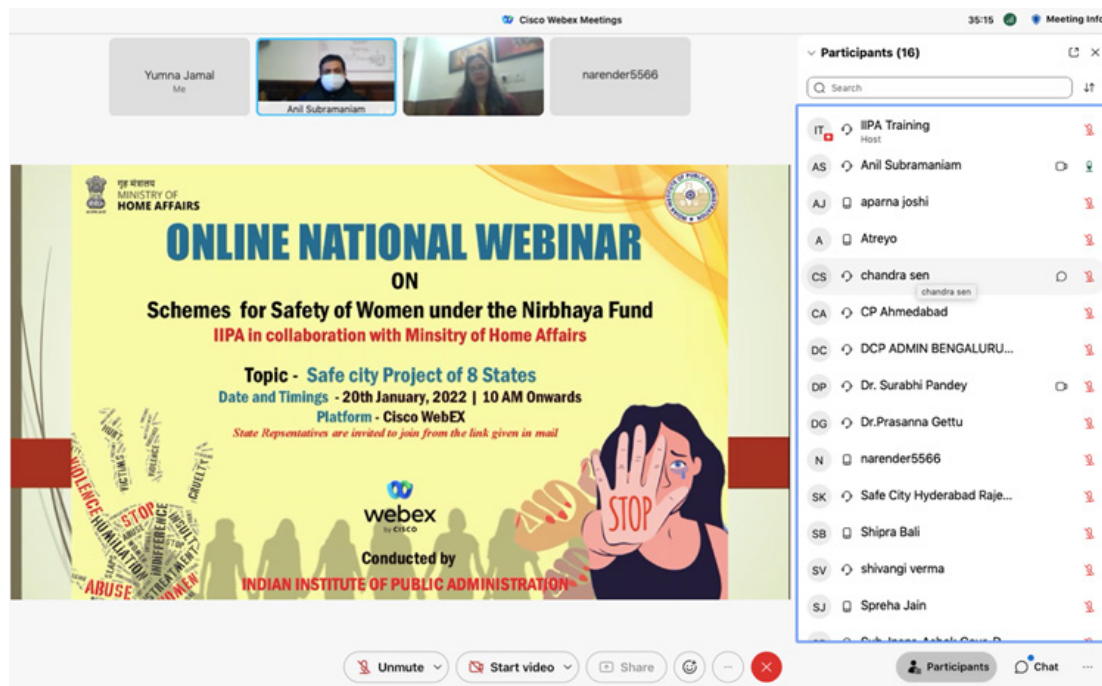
Cisco Webex Meetings

35:15

Meeting Info

Yumna Jamal
Me

Anil Subramaniam

narender5566

गृह मंत्रालय
MINISTRY OF
HOME AFFAIRS

ONLINE NATIONAL WEBINAR
ON
Schemes for Safety of Women under the Nirbhaya Fund
IIPA in collaboration with Minsitry of Home Affairs

Topic - Safe city Project of 8 States
Date and Timings - 20th January, 2022 | 10 AM Onwards
Platform - Cisco WebEX
State Repsentatives are invited to join from the link given in mail

webex
by CISCO

Conducted by
INDIAN INSTITUTE OF PUBLIC ADMINISTRATION

VIOLENCE VICTIM STOP HUMILIATION INDIFFERENCE CRUELTY ABUSE MISTREATMENT WOMEN INSULT

STOP

Participants (16)

Search

IT IIPA Training
Host

AS Anil Subramaniam

AJ aparna joshi

A Atreyo

CS chandra sen
chandra sen

CA CP Ahmedabad

DC DCP ADMIN BENGALURU...

DP Dr. Surabhi Pandey

DG Dr.Prasanna Gettu

N narender5566

SK Safe City Hyderabad Raje...

SB Shipra Bali

SV shivangi verma

SJ Spreha Jain

Unmute

Start video

Share

Participants

Chat